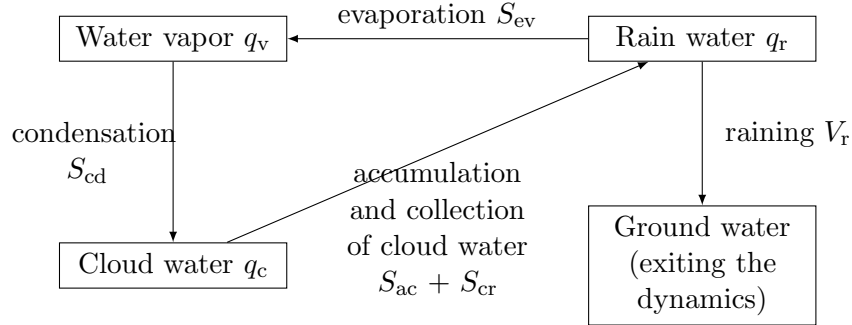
evaporation $S_{\mathrm{ev}}$

Water vapor $q_{\mathrm{v}}$

Rain water $q_{\mathrm{r}}$

condensation $S_{\mathrm{cd}}$

raining $V_{\mathrm{r}}$

accumulation and collection of cloud water $S_{\mathrm{ac}} + S_{\mathrm{cr}}$

Cloud water $q_{\mathrm{c}}$

Ground water (exiting the dynamics)